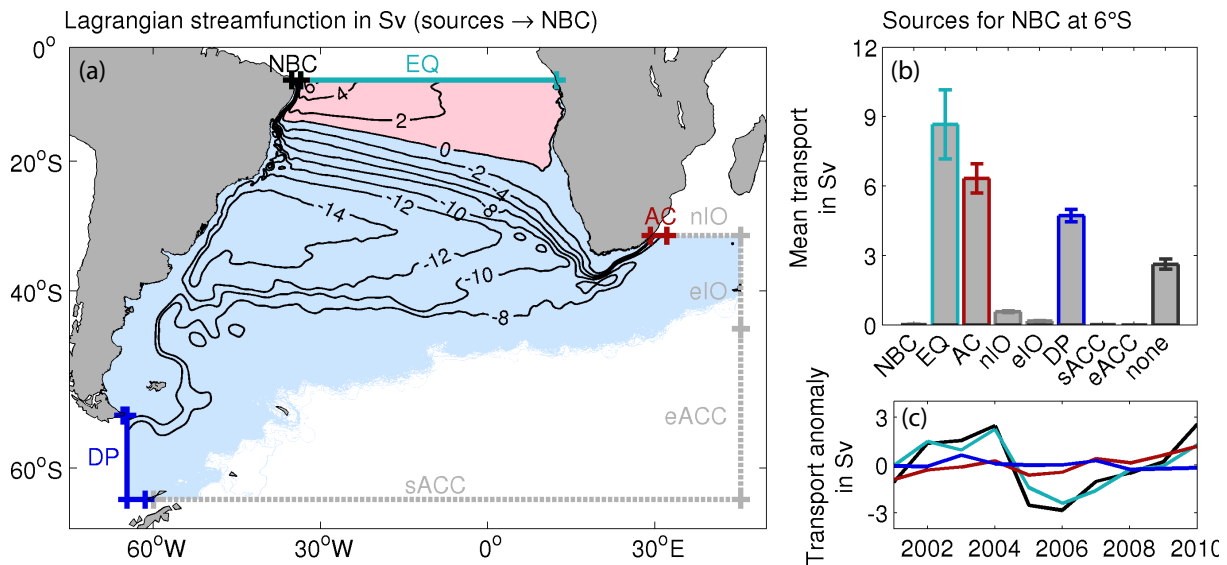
Lagrangian streamfunction in Sv (sources → NBC)

(a)

NBC

EQ

6

4

2

0

-2

-4

-6

-8

-10

-12

-14

-12

-10

-8

AC

nIO

eIO

eACC

sACC

DP

$0^o$

$20^oS$

$40^oS$

$60^oS$

$60^oW$

$30^oW$

$0^o$

$30^oE$

Sources for NBC at 6°S

(b)

Mean transport in Sv

12

9

6

3

0

NBC EQ AC nIO eIO DP sACC eACC none

(c)

Transport anomaly in Sv

3

0

-3

2002 2004 2006 2008 2010